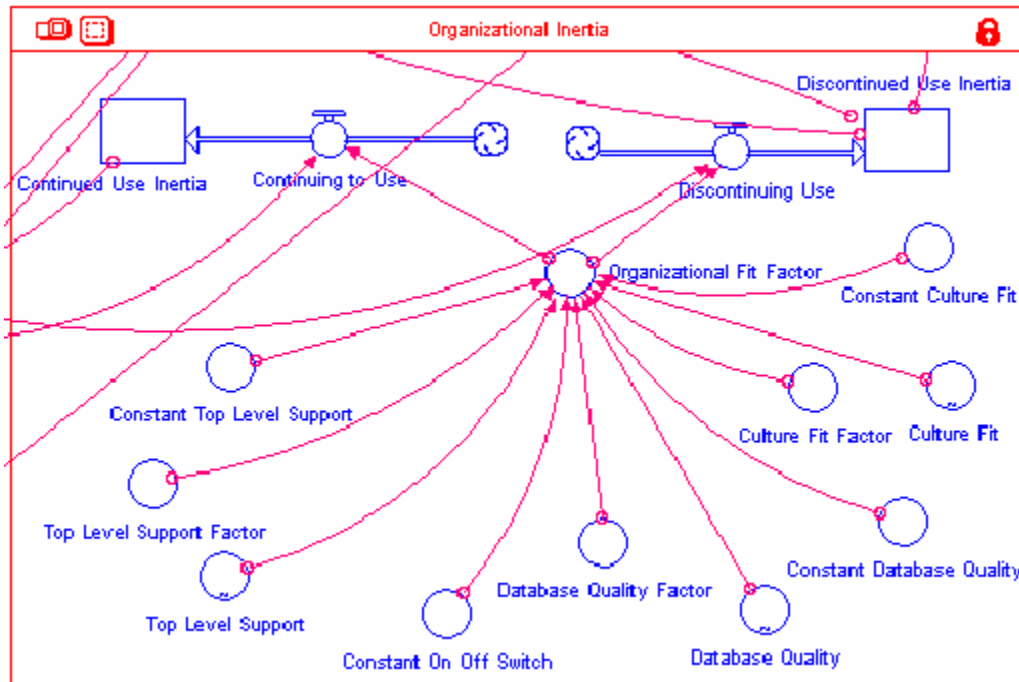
Organizational Inertia

Discontinued Use Inertia

Continued Use Inertia

Continuing to Use

Discontinuing Use

Organizational Fit Factor

Constant Culture Fit

Constant Top Level Support

Culture Fit Factor

Culture Fit

Top Level Support Factor

Constant Database Quality

Database Quality Factor

Top Level Support

Constant On Off Switch

Database Quality